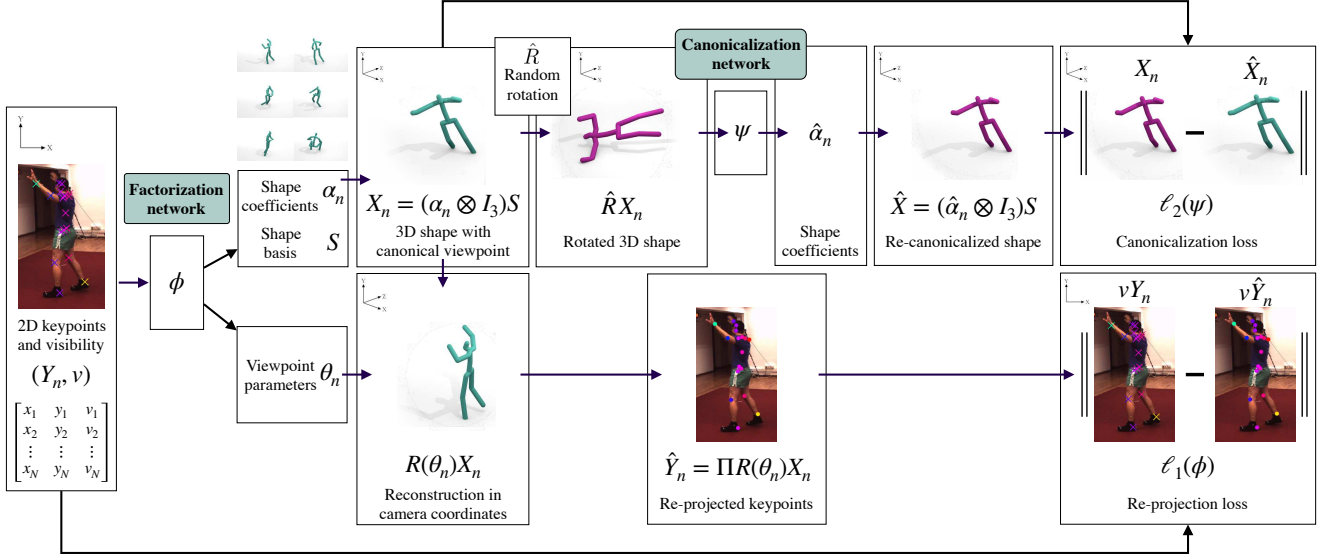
Y
X

2D keypoints and visibility

$(Y_n, v)$

$\begin{bmatrix} x_1 & y_1 & v_1 \\ x_2 & y_2 & v_2 \\ \vdots & \vdots & \vdots \\ x_N & y_N & v_N \end{bmatrix}$

Factorization network

$\phi$

Shape coefficients $\alpha_n$

Shape basis $S$

Viewpoint parameters $\theta_n$

$X_n = (\alpha_n \otimes I_3)S$

3D shape with canonical viewpoint

$\hat{R}$

Random rotation

$\hat{R}X_n$

Rotated 3D shape

Canonicalization network

$\psi$

$\hat{\alpha}_n$

Shape coefficients

$\hat{X} = (\hat{\alpha}_n \otimes I_3)S$

Re-canonicalized shape

$X_n$ $\hat{X}_n$

$\ell_2(\psi)$

Canonicalization loss

$R(\theta_n)X_n$

Reconstruction in camera coordinates

$\hat{Y}_n = \Pi R(\theta_n)X_n$

Re-projected keypoints

$vY_n$ $v\hat{Y}_n$

$\ell_1(\phi)$

Re-projection loss